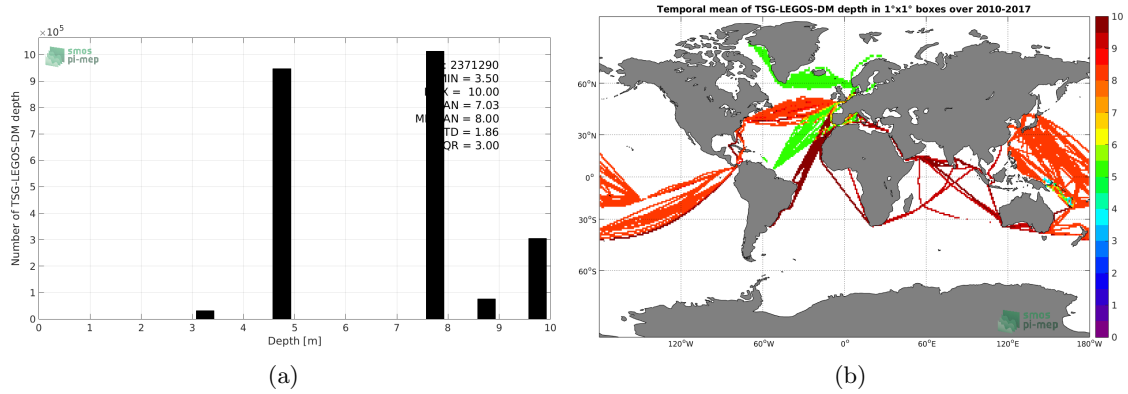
$\times10^5$

smos pi-mep

Number of TSG-LEGOS-DM depth

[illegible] = 2371290
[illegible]MIN = 3.50
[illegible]X = 10.00
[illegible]AN = 7.03
M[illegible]AN = 8.00
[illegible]TD = 1.86
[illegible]QR = 3.00

10
9
8
7
6
5
4
3
2
1
0

0 1 2 3 4 5 6 7 8 9 10

Depth [m]

(a)

Temporal mean of TSG-LEGOS-DM depth in 1°x1° boxes over 2010-2017

60°N
30°N
0°
30°S
60°S

120°W 60°W 0° 60°E 120°E 180°W

smos pi-mep

10
9
8
7
6
5
4
3
2
1
0

(b)